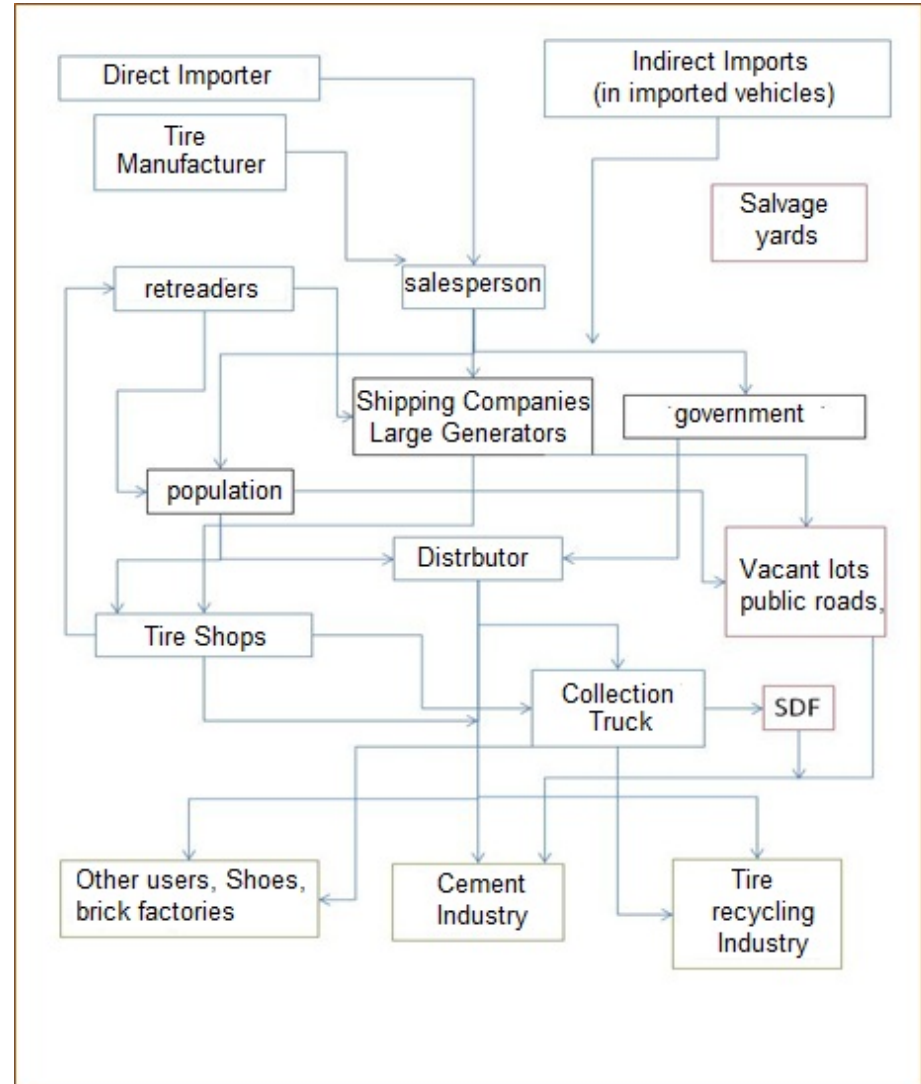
Direct Importer

Indirect Imports (in imported vehicles)

Tire Manufacturer

Salvage yards

retreaders

salesperson

Shipping Companies Large Generators

government

population

Distrbutor

Vacant lots public roads,

Tire Shops

Collection Truck

SDF

Other users, Shoes, brick factories

Cement Industry

Tire recycling Industry